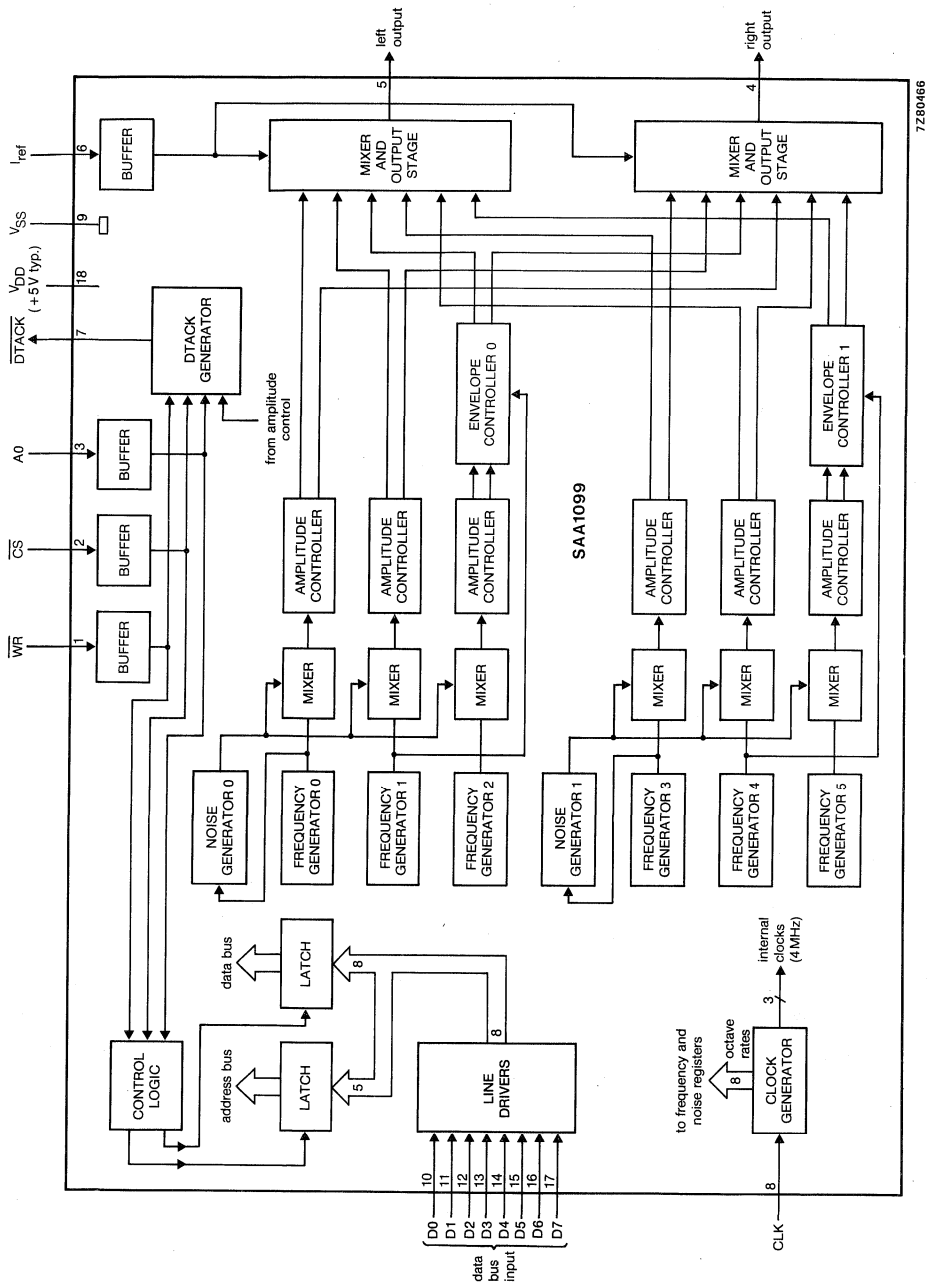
7Z80466

$\overline{WR}$ 1
$\overline{CS}$ 2
A0 3
$\overline{DTACK}$ 7
$V_{DD}$ (+5 V typ.) 18
$V_{SS}$ 9
$I_{ref}$ 6

BUFFER
BUFFER
BUFFER
BUFFER

DTACK GENERATOR
from amplitude control

left output 5
right output 4

MIXER AND OUTPUT STAGE
MIXER AND OUTPUT STAGE

ENVELOPE CONTROLLER 0
ENVELOPE CONTROLLER 1

AMPLITUDE CONTROLLER
AMPLITUDE CONTROLLER
AMPLITUDE CONTROLLER
AMPLITUDE CONTROLLER
AMPLITUDE CONTROLLER
AMPLITUDE CONTROLLER

SAA1099

MIXER
MIXER
MIXER
MIXER
MIXER
MIXER

NOISE GENERATOR 0
FREQUENCY GENERATOR 0
FREQUENCY GENERATOR 1
FREQUENCY GENERATOR 2
NOISE GENERATOR 1
FREQUENCY GENERATOR 3
FREQUENCY GENERATOR 4
FREQUENCY GENERATOR 5

data bus
LATCH
8
address bus
LATCH
5
8
LINE DRIVERS

CONTROL LOGIC

internal clocks (4 MHz)
3
to frequency and noise registers
octave rates
8
CLOCK GENERATOR

data bus input
D0 10
D1 11
D2 12
D3 13
D4 14
D5 15
D6 16
D7 17

CLK 8